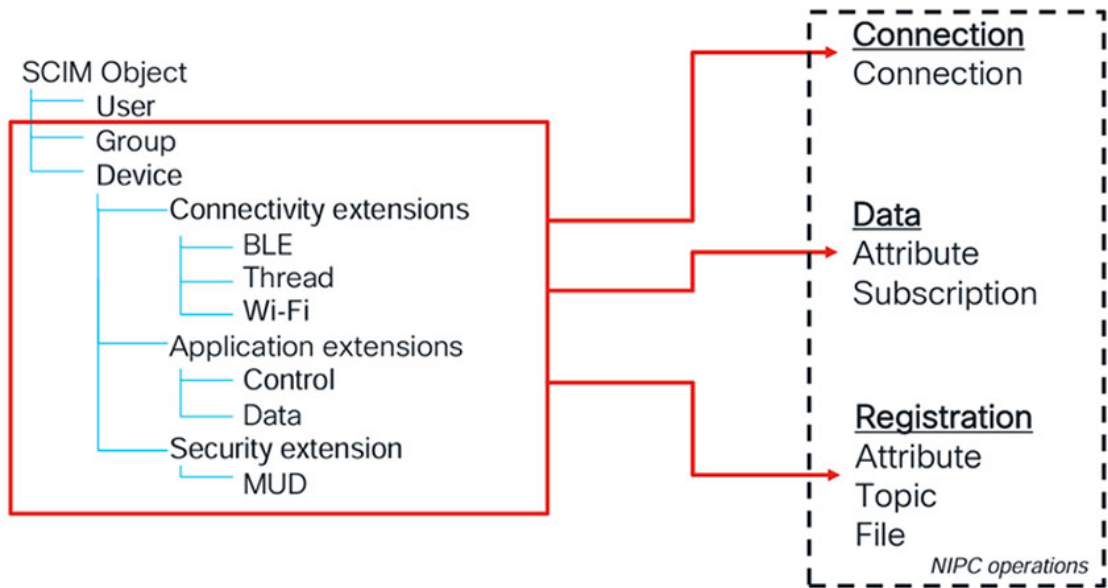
SCIM Object
User
Group
Device
Connectivity extensions
BLE
Thread
Wi-Fi
Application extensions
Control
Data
Security extension
MUD

Connection
Connection

Data
Attribute
Subscription

Registration
Attribute
Topic
File

NIPC operations